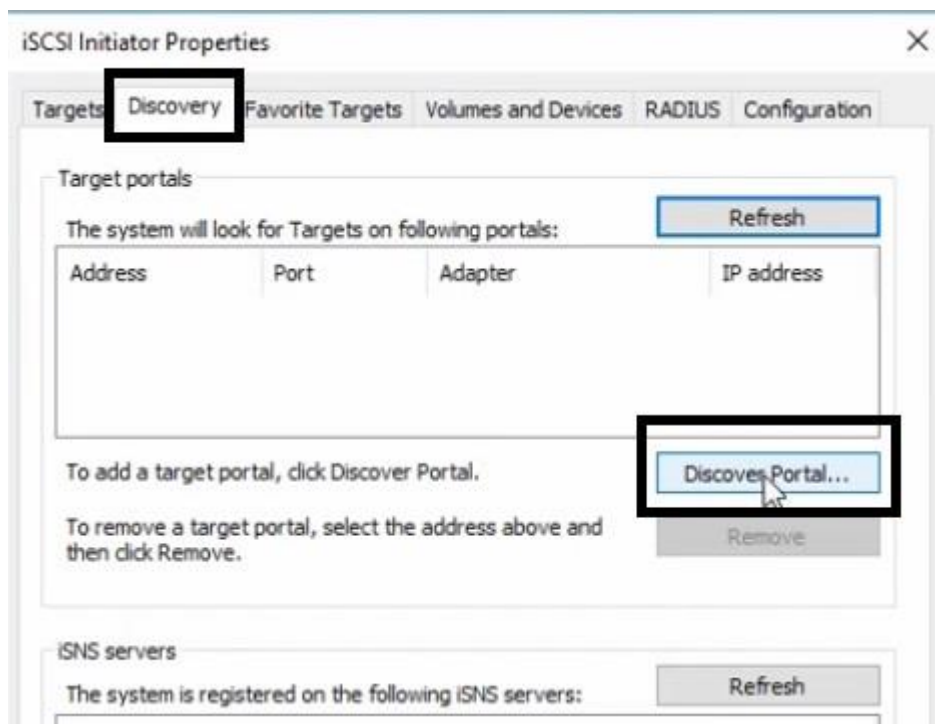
iSCSI Initiator Properties

×

Targets Discovery Favorite Targets Volumes and Devices RADIUS Configuration

Target portals

The system will look for Targets on following portals:

Refresh

| Address | Port | Adapter | IP address |
|---|---|---|---|

To add a target portal, click Discover Portal.

Discover Portal...

To remove a target portal, select the address above and then click Remove.

Remove

iSNS servers

The system is registered on the following iSNS servers:

Refresh